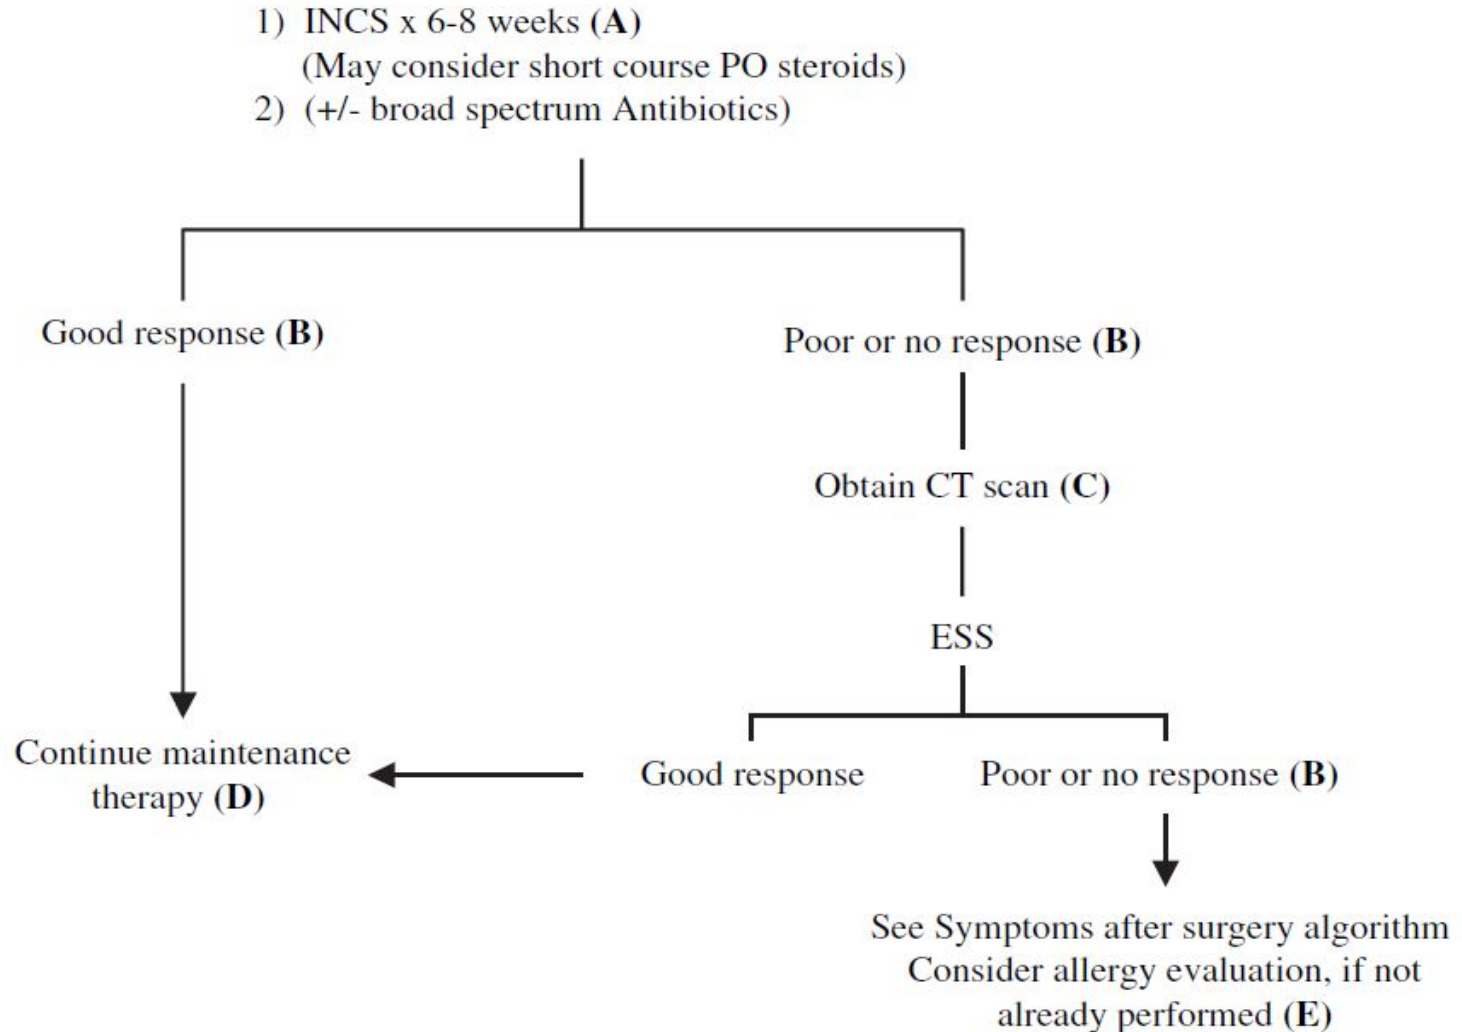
1) INCS x 6-8 weeks **(A)**
(May consider short course PO steroids)
2) (+/- broad spectrum Antibiotics)

Good response **(B)**

Poor or no response **(B)**

Obtain CT scan **(C)**

ESS

Continue maintenance therapy **(D)**

Good response

Poor or no response **(B)**

See Symptoms after surgery algorithm
Consider allergy evaluation, if not already performed **(E)**